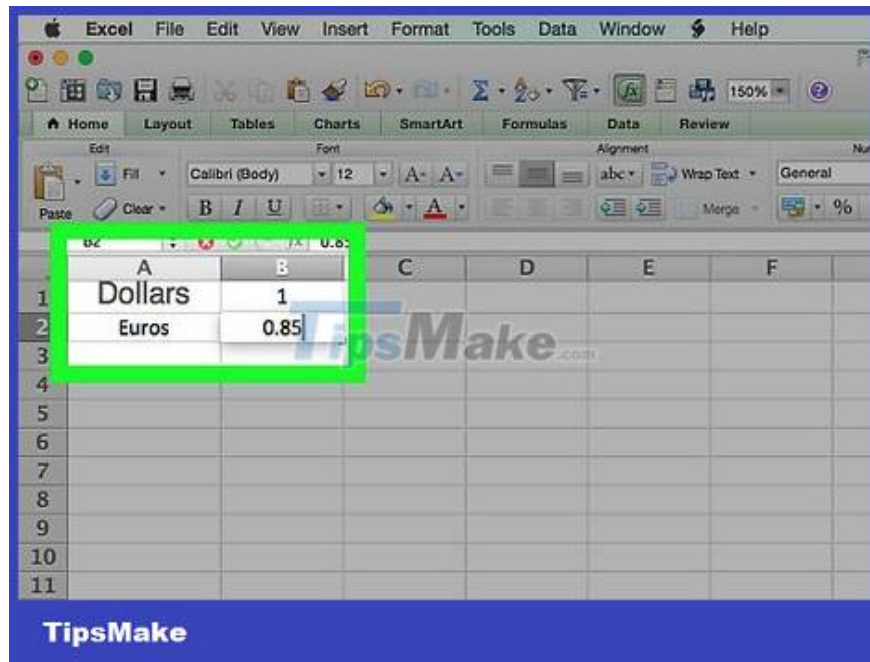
Excel File Edit View Insert Format Tools Data Window Help

150%

Home Layout Tables Charts SmartArt Formulas Data Review

Edit Font Alignment Nu

Fill Calibri (Body) 12 A- A- abc Wrap Text General

Paste Clear B I U A Merge %

B2 fx 0.85

| | A | B | C | D | E | F |
|---|---|---|---|---|---|---|
| 1 | Dollars | 1 | | | | |
| 2 | Euros | 0.85 | | | | |
| 3 | | | | | | |
| 4 | | | | | | |
| 5 | | | | | | |
| 6 | | | | | | |
| 7 | | | | | | |
| 8 | | | | | | |
| 9 | | | | | | |
| 10 | | | | | | |
| 11 | | | | | | |

TipsMake.com

TipsMake